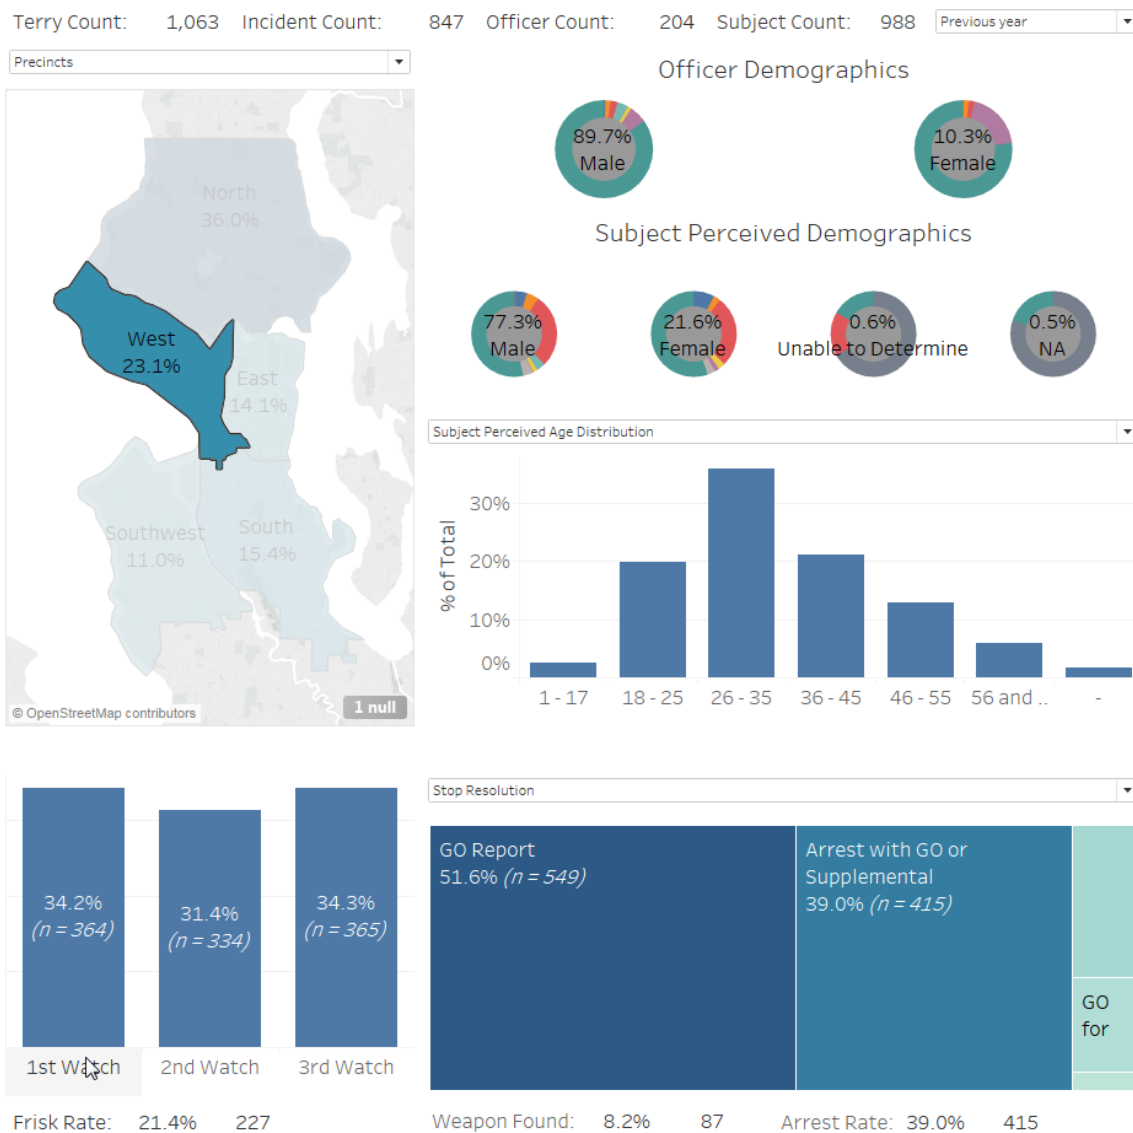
Terry Count: 1,063 Incident Count: 847 Officer Count: 204 Subject Count: 988 Previous year

Precincts

North
36.0%

West
23.1%

East
14.1%

Southwest
11.0%

South
15.4%

© OpenStreetMap contributors

1 null

Officer Demographics

89.7%
Male

10.3%
Female

Subject Perceived Demographics

77.3%
Male

21.6%
Female

0.6%
Unable to Determine

0.5%
NA

Subject Perceived Age Distribution

% of Total

30%
20%
10%
0%

1 - 17
18 - 25
26 - 35
36 - 45
46 - 55
56 and ..
-

34.2%
(n = 364)

31.4%
(n = 334)

34.3%
(n = 365)

1st Watch
2nd Watch
3rd Watch

Stop Resolution

GO Report
51.6% (n = 549)

Arrest with GO or Supplemental
39.0% (n = 415)

GO
for

Frisk Rate: 21.4% 227

Weapon Found: 8.2% 87

Arrest Rate: 39.0% 415